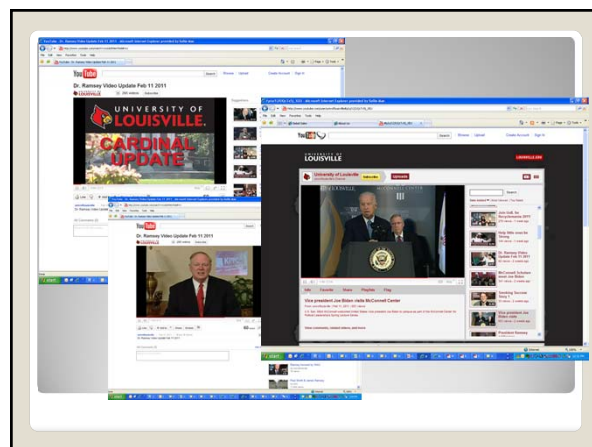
YouTube

Dr. Ramsey Video Update Feb 11 2011

UNIVERSITY OF LOUISVILLE.

CARDINAL UPDATE

YouTube

UNIVERSITY OF LOUISVILLE

University of Louisville

Uploads

Vice president Joe Biden visits McConnell Center

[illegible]